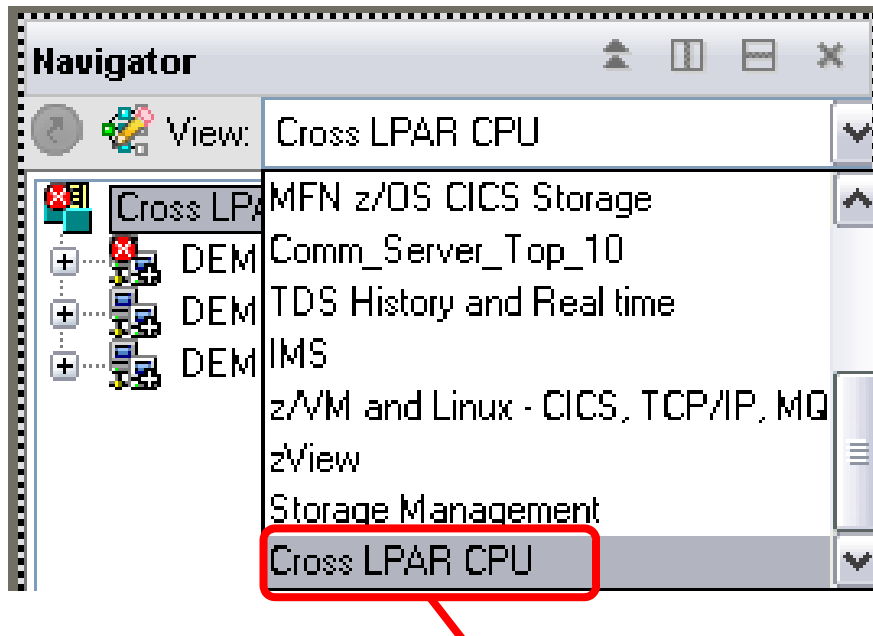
Navigator

View: Cross LPAR CPU

Cross LPA
DEM
DEM
DEM

MFN z/OS CICS Storage
Comm_Server_Top_10
TDS History and Real time
IMS
z/VM and Linux - CICS, TCP/IP, MQ
zView
Storage Management
Cross LPAR CPU